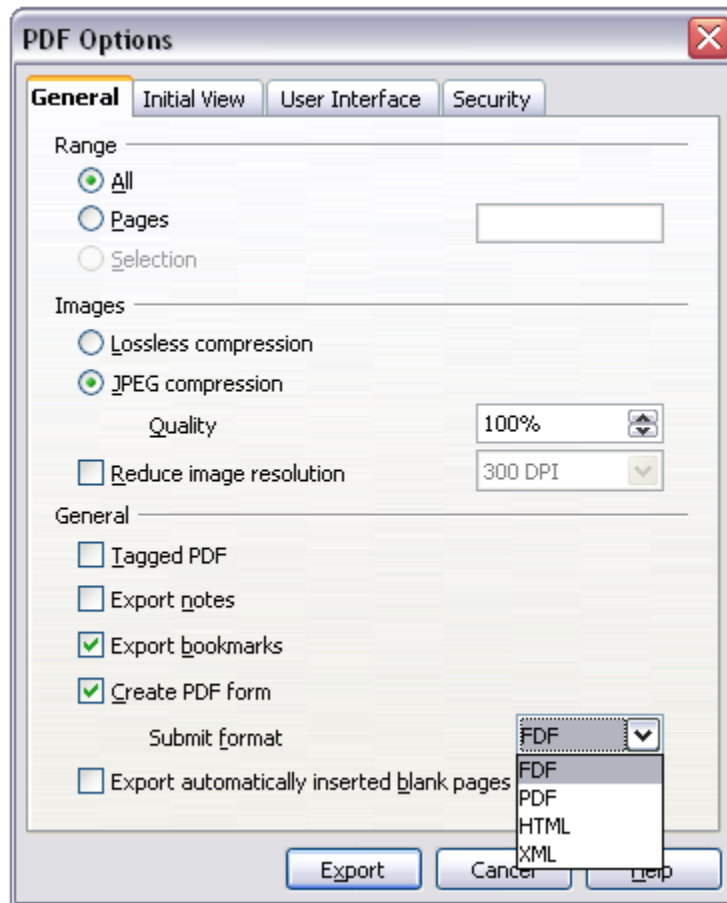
PDF Options

General | Initial View | User Interface | Security

Range
All
Pages
Selection

Images
Lossless compression
JPEG compression
Quality 100%
Reduce image resolution 300 DPI

General
Tagged PDF
Export notes
Export bookmarks
Create PDF form
Submit format FDF
FDF
PDF
HTML
XML
Export automatically inserted blank pages

Export Cancel Help